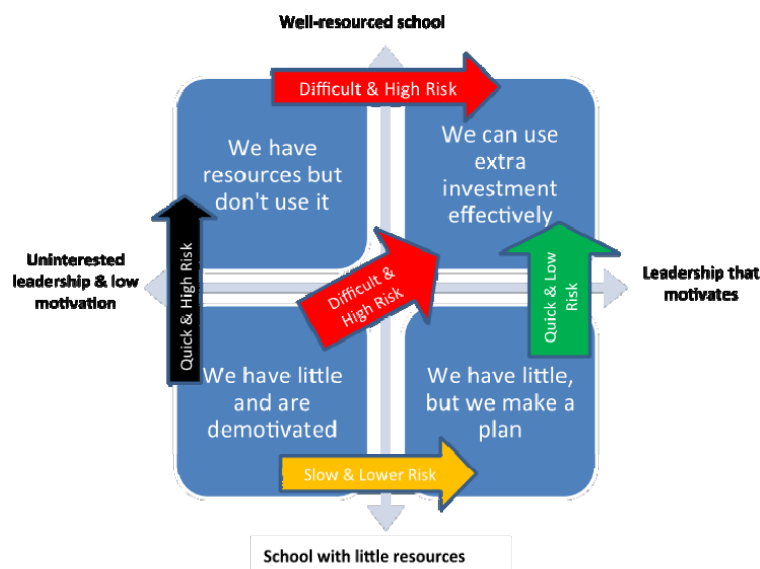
Well-resourced school

Difficult & High Risk

We have resources but don't use it

We can use extra investment effectively

Uninterested leadership & low motivation

Quick & High Risk

Difficult & High Risk

Quick & Low Risk

Leadership that motivates

We have little and are demotivated

We have little, but we make a plan

Slow & Lower Risk

School with little resources